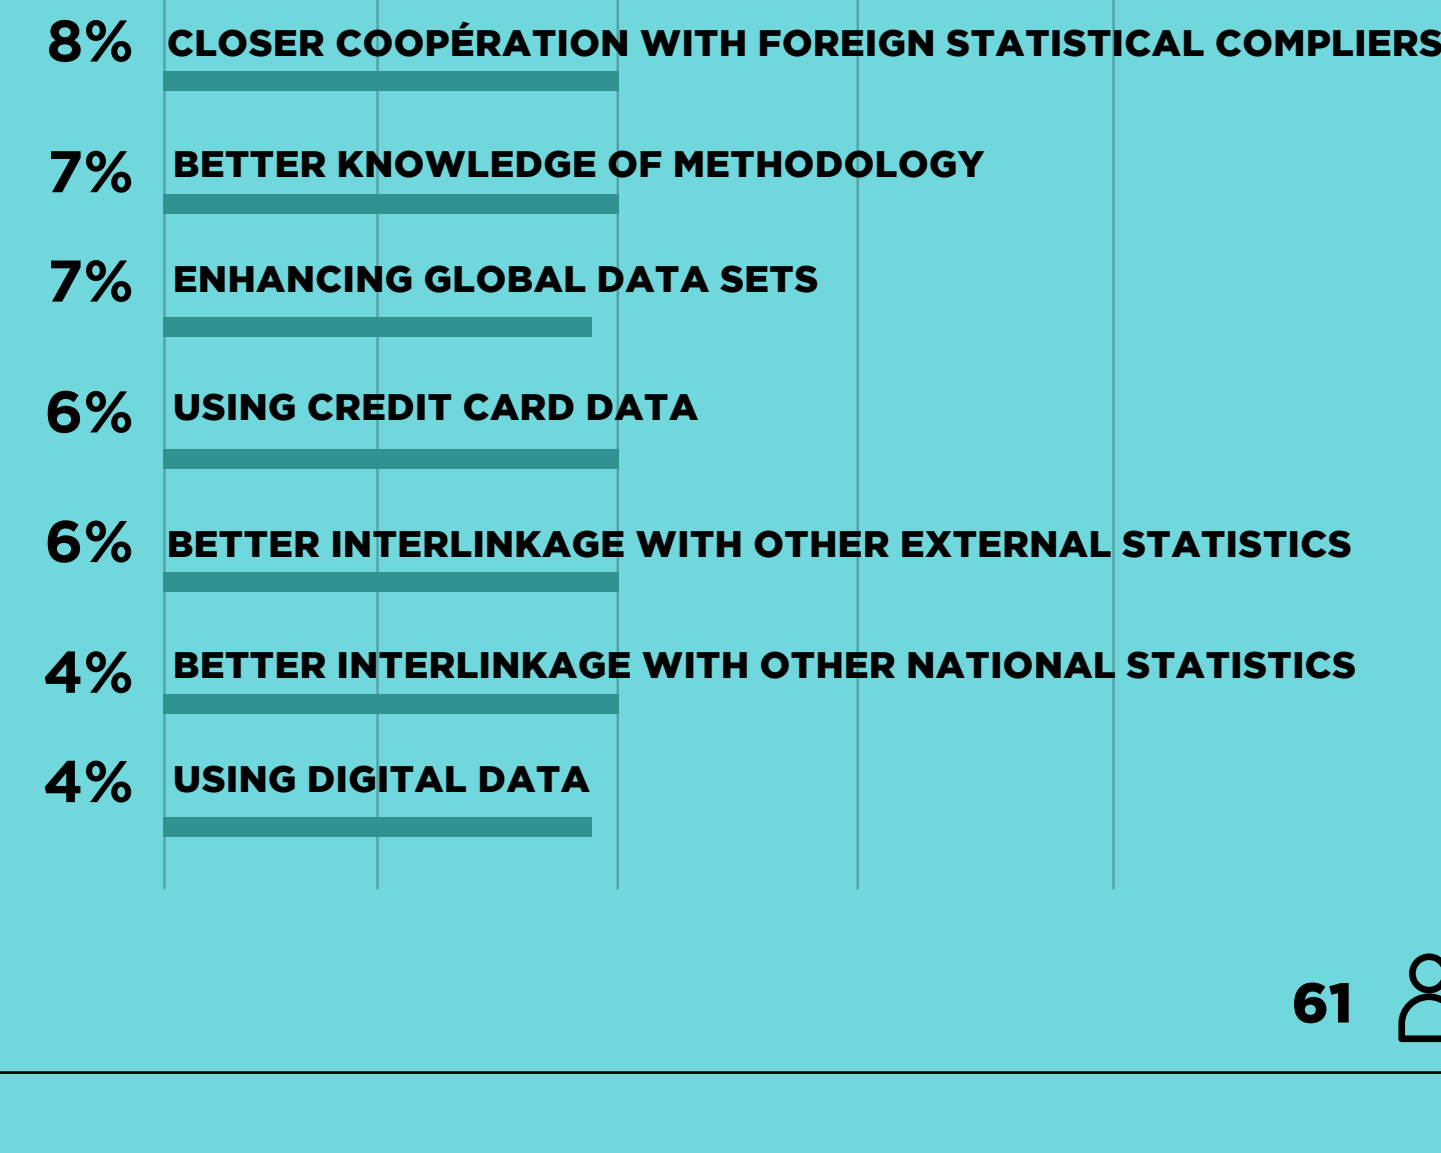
8% CLOSER COOPÉRATION WITH FOREIGN STATISTICAL COMPLIERS

7% BETTER KNOWLEDGE OF METHODOLOGY

7% ENHANCING GLOBAL DATA SETS

6% USING CREDIT CARD DATA

6% BETTER INTERLINKAGE WITH OTHER EXTERNAL STATISTICS

4% BETTER INTERLINKAGE WITH OTHER NATIONAL STATISTICS

4% USING DIGITAL DATA

61